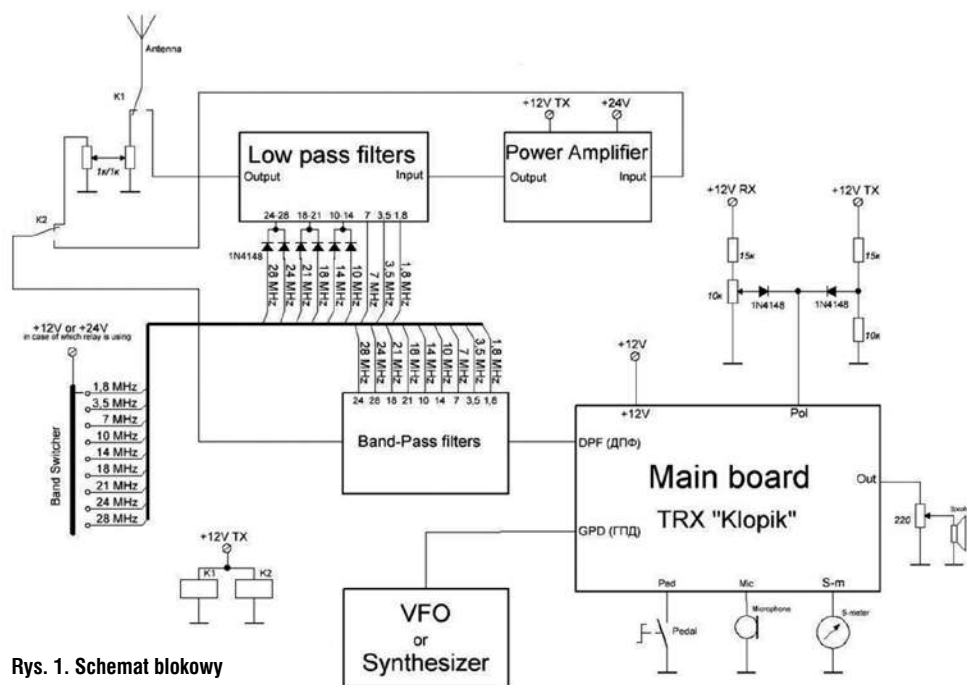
Antenna

K1

1к/1к

K2

+12V TX

+24V

Low pass filters

Output

Input

Power Amplifier

Output

Input

24-28

18-21

10-14

7

3,5

1,8

1N4148

28 MHz

24 MHz

21 MHz

18 MHz

14 MHz

10 MHz

7 MHz

3,5 MHz

1,8 MHz

+12V RX

+12V TX

15к

15к

10к

1N4148

1N4148

10к

+12V or +24V
in case of which relay is using

28 MHz

24 MHz

21 MHz

18 MHz

14 MHz

10 MHz

7 MHz

3,5 MHz

1,8 MHz

+12V

Band Switcher

1,8 MHz

3,5 MHz

7 MHz

10 MHz

14 MHz

18 MHz

21 MHz

24 MHz

28 MHz

24

28

18

21

10

14

7

3,5

1,8

Band-Pass filters

+12V

Pol

DPF (ДПФ)

Main board

TRX "Klopik"

Out

220

Spcak

GPD (ГПД)

+12V TX

K1

K2

VFO
or
Synthesizer

Ped

Mic

S-m

Pedal

Microphone

S-meter

Rys. 1. Schemat blokowy